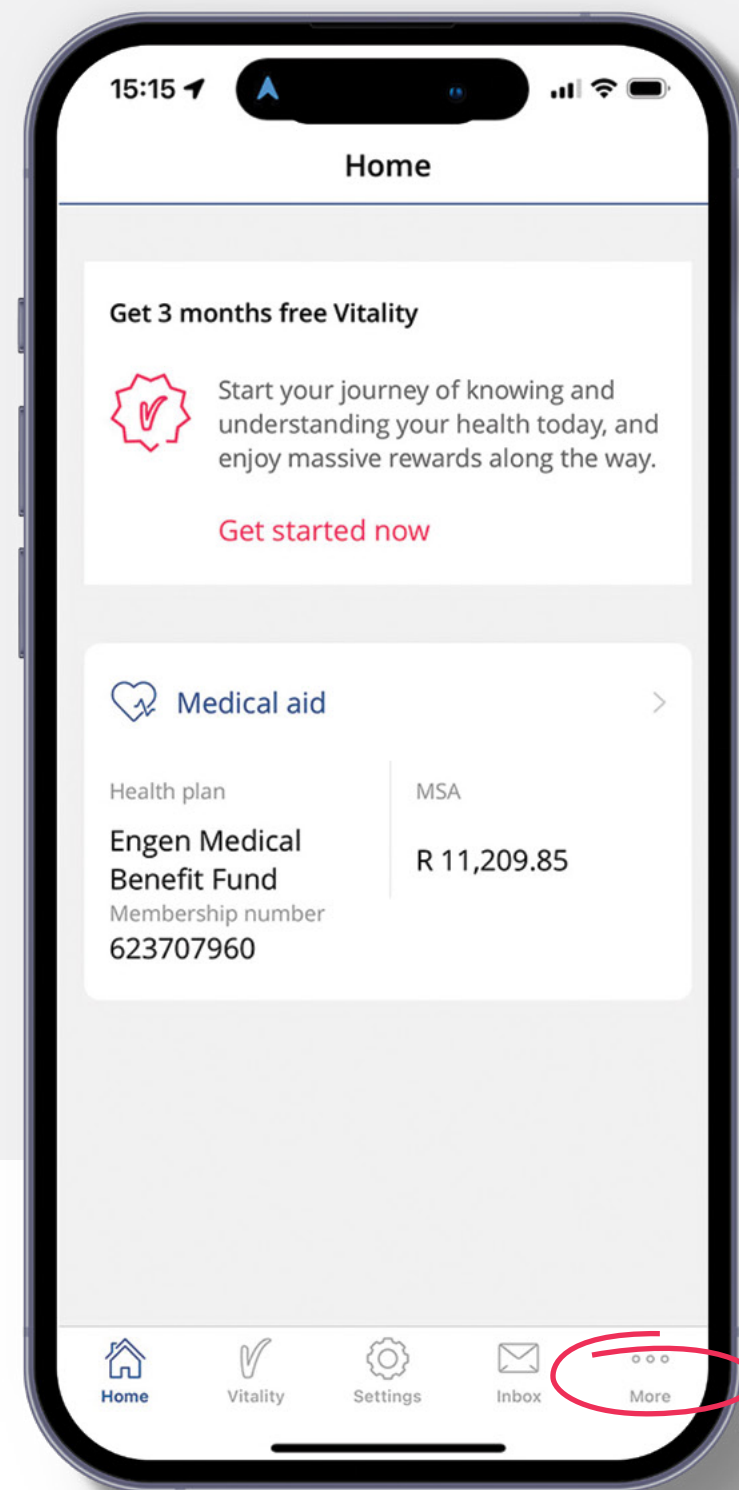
15:15

Home

Get 3 months free Vitality

Start your journey of knowing and understanding your health today, and enjoy massive rewards along the way.

Get started now

Medical aid

Health plan

Engen Medical Benefit Fund

Membership number

623707960

MSA

R 11,209.85

Home Vitality Settings Inbox More